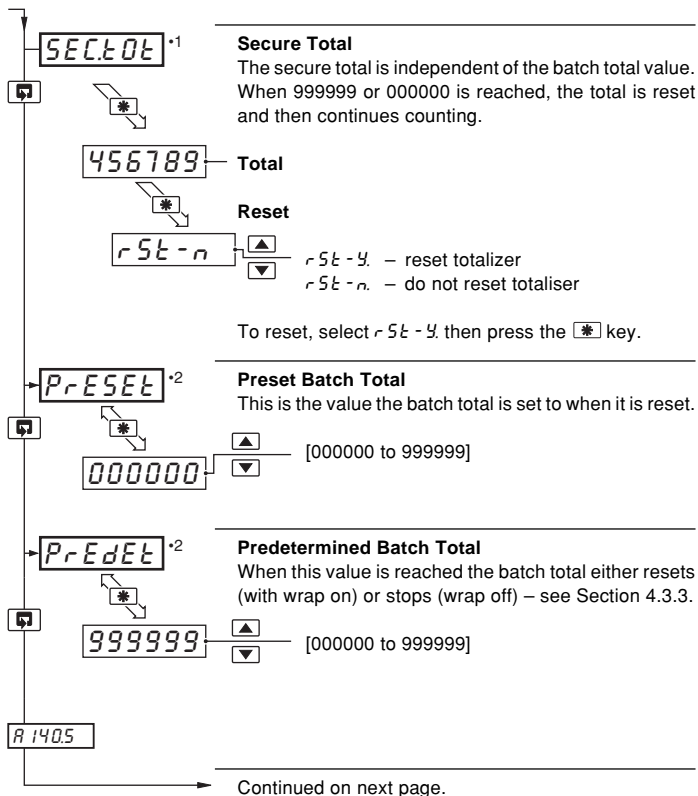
SEC.tOt •1

Secure Total
The secure total is independent of the batch total value. When 999999 or 000000 is reached, the total is reset and then continues counting.

456789 Total

Reset

rSt-n

rSt-Y. – reset totalizer
rSt-n. – do not reset totaliser

To reset, select rSt-Y. then press the key.

PrESEt •2

Preset Batch Total
This is the value the batch total is set to when it is reset.

000000

[000000 to 999999]

PrEdEt •2

Predetermined Batch Total
When this value is reached the batch total either resets (with wrap on) or stops (wrap off) – see Section 4.3.3.

999999

[000000 to 999999]

A 140.5

Continued on next page.